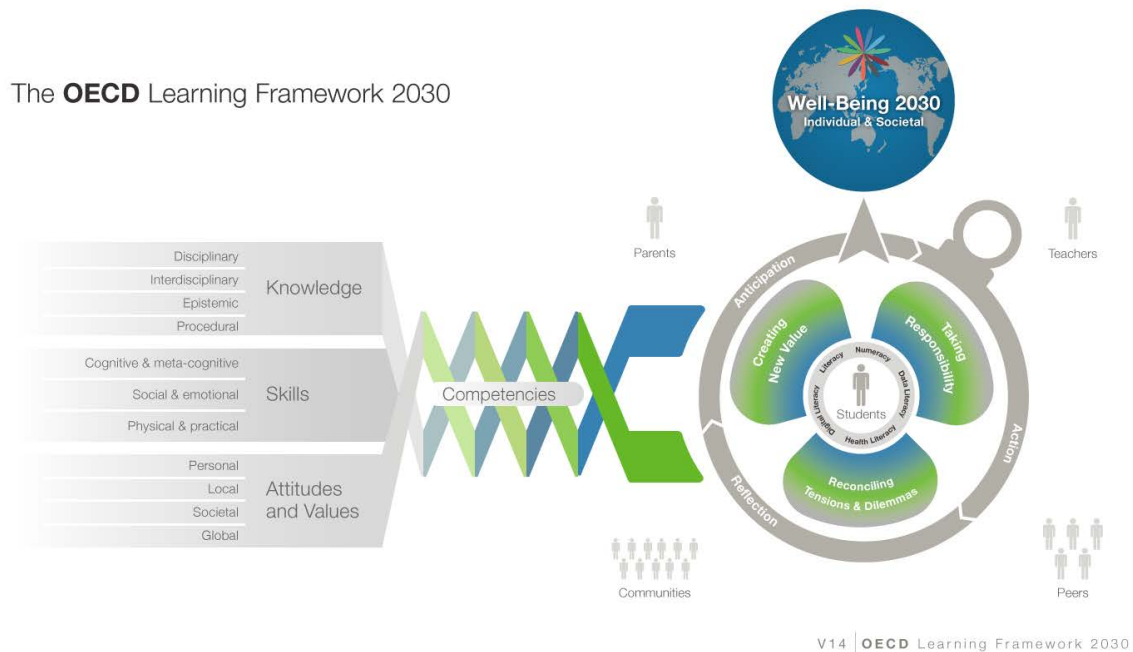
The OECD Learning Framework 2030

Well-Being 2030
Individual & Societal

Disciplinary
Interdisciplinary
Epistemic
Procedural
Knowledge

Cognitive & meta-cognitive
Social & emotional
Physical & practical
Skills

Personal
Local
Societal
Global
Attitudes and Values

Competencies

Parents

Teachers

Anticipation
Action
Reflection

Creating New Value
Taking Responsibility
Reconciling Tensions & Dilemmas

Literacy
Numeracy
Data Literacy
Health Literacy
Digital Literacy
Students

Communities

Peers

V14 | OECD Learning Framework 2030